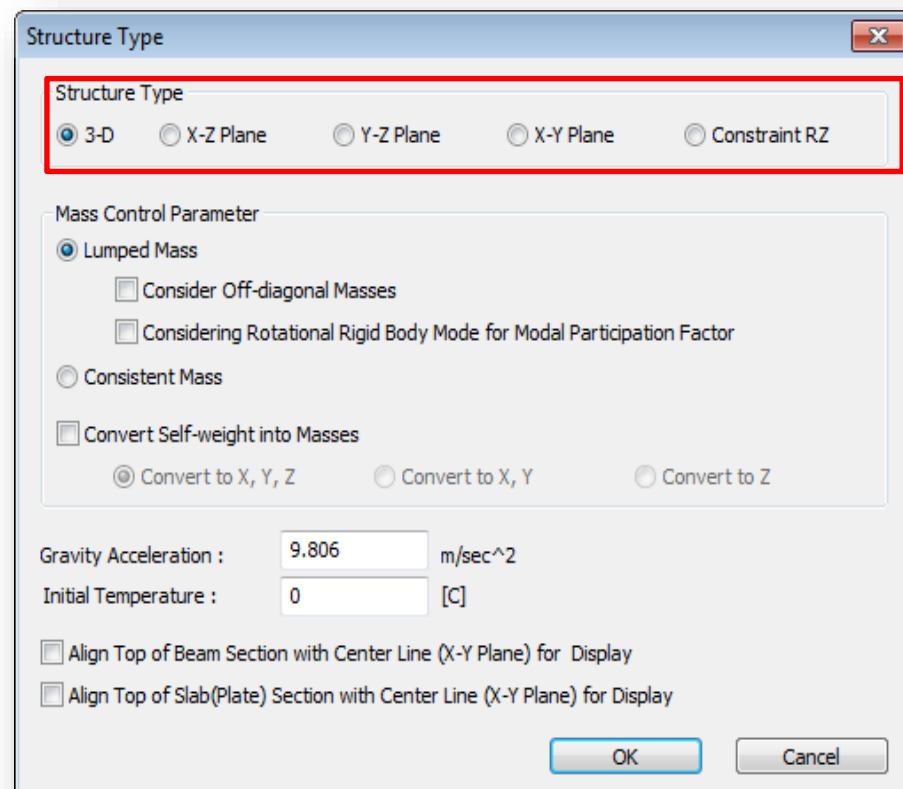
Structure Type

Structure Type
3-D X-Z Plane Y-Z Plane X-Y Plane Constraint RZ

Mass Control Parameter
Lumped Mass
Consider Off-diagonal Masses
Considering Rotational Rigid Body Mode for Modal Participation Factor
Consistent Mass
Convert Self-weight into Masses
Convert to X, Y, Z Convert to X, Y Convert to Z

Gravity Acceleration : 9.806 m/sec^2
Initial Temperature : 0 [C]

Align Top of Beam Section with Center Line (X-Y Plane) for Display
Align Top of Slab(Plate) Section with Center Line (X-Y Plane) for Display

OK Cancel